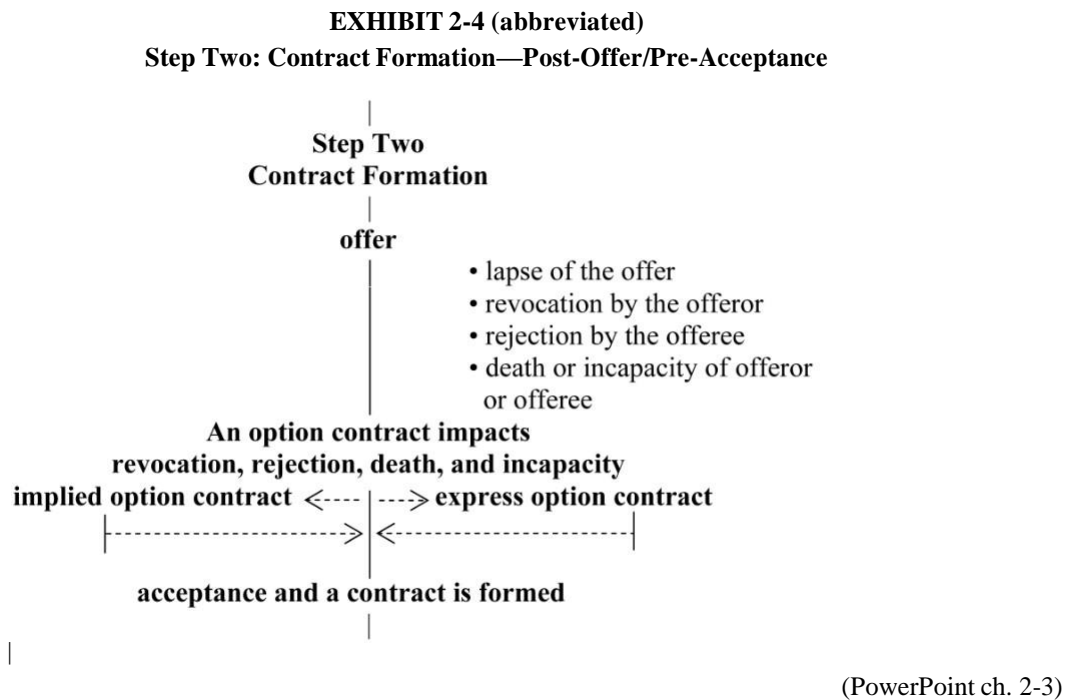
**EXHIBIT 2-4 (abbreviated)**
**Step Two: Contract Formation—Post-Offer/Pre-Acceptance**

**Step Two**
**Contract Formation**

**offer**

• lapse of the offer
• revocation by the offeror
• rejection by the offeree
• death or incapacity of offeror or offeree

**An option contract impacts revocation, rejection, death, and incapacity**

**implied option contract** **express option contract**

**acceptance and a contract is formed**

(PowerPoint ch. 2-3)